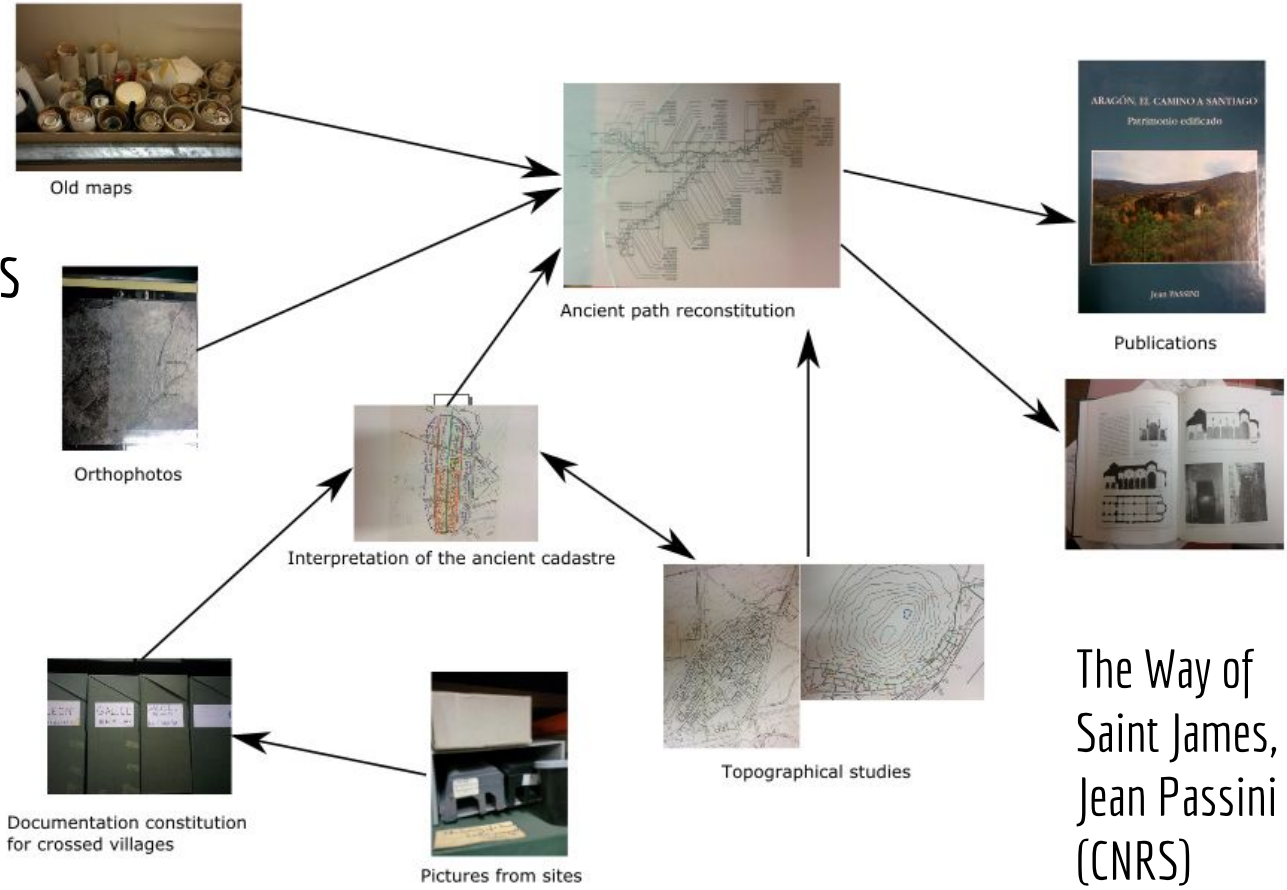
Old maps

S

Orthophotos

Ancient path reconstitution

ARAGÓN, EL CAMINO A SANTIAGO
Patrimonio edificado
Jean PASSINI

Publications

Interpretation of the ancient cadastre

Topographical studies

Documentation constitution for crossed villages

Pictures from sites

The Way of Saint James, Jean Passini (CNRS)